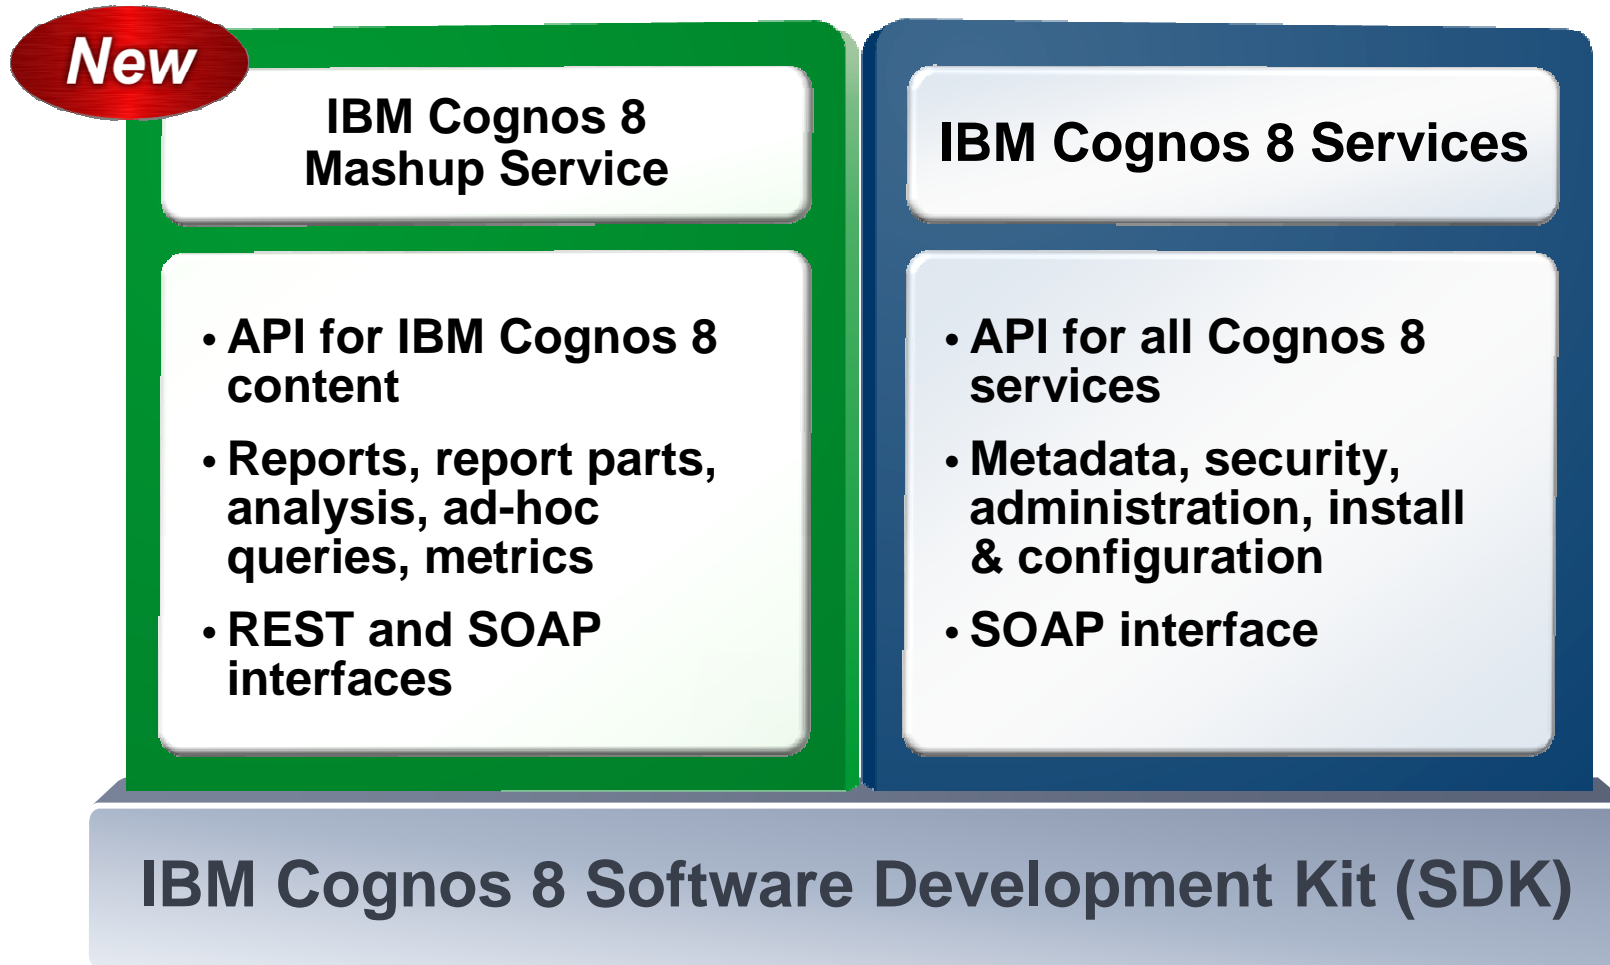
New

IBM Cognos 8 Mashup Service

• API for IBM Cognos 8 content
• Reports, report parts, analysis, ad-hoc queries, metrics
• REST and SOAP interfaces

IBM Cognos 8 Services

• API for all Cognos 8 services
• Metadata, security, administration, install & configuration
• SOAP interface

IBM Cognos 8 Software Development Kit (SDK)